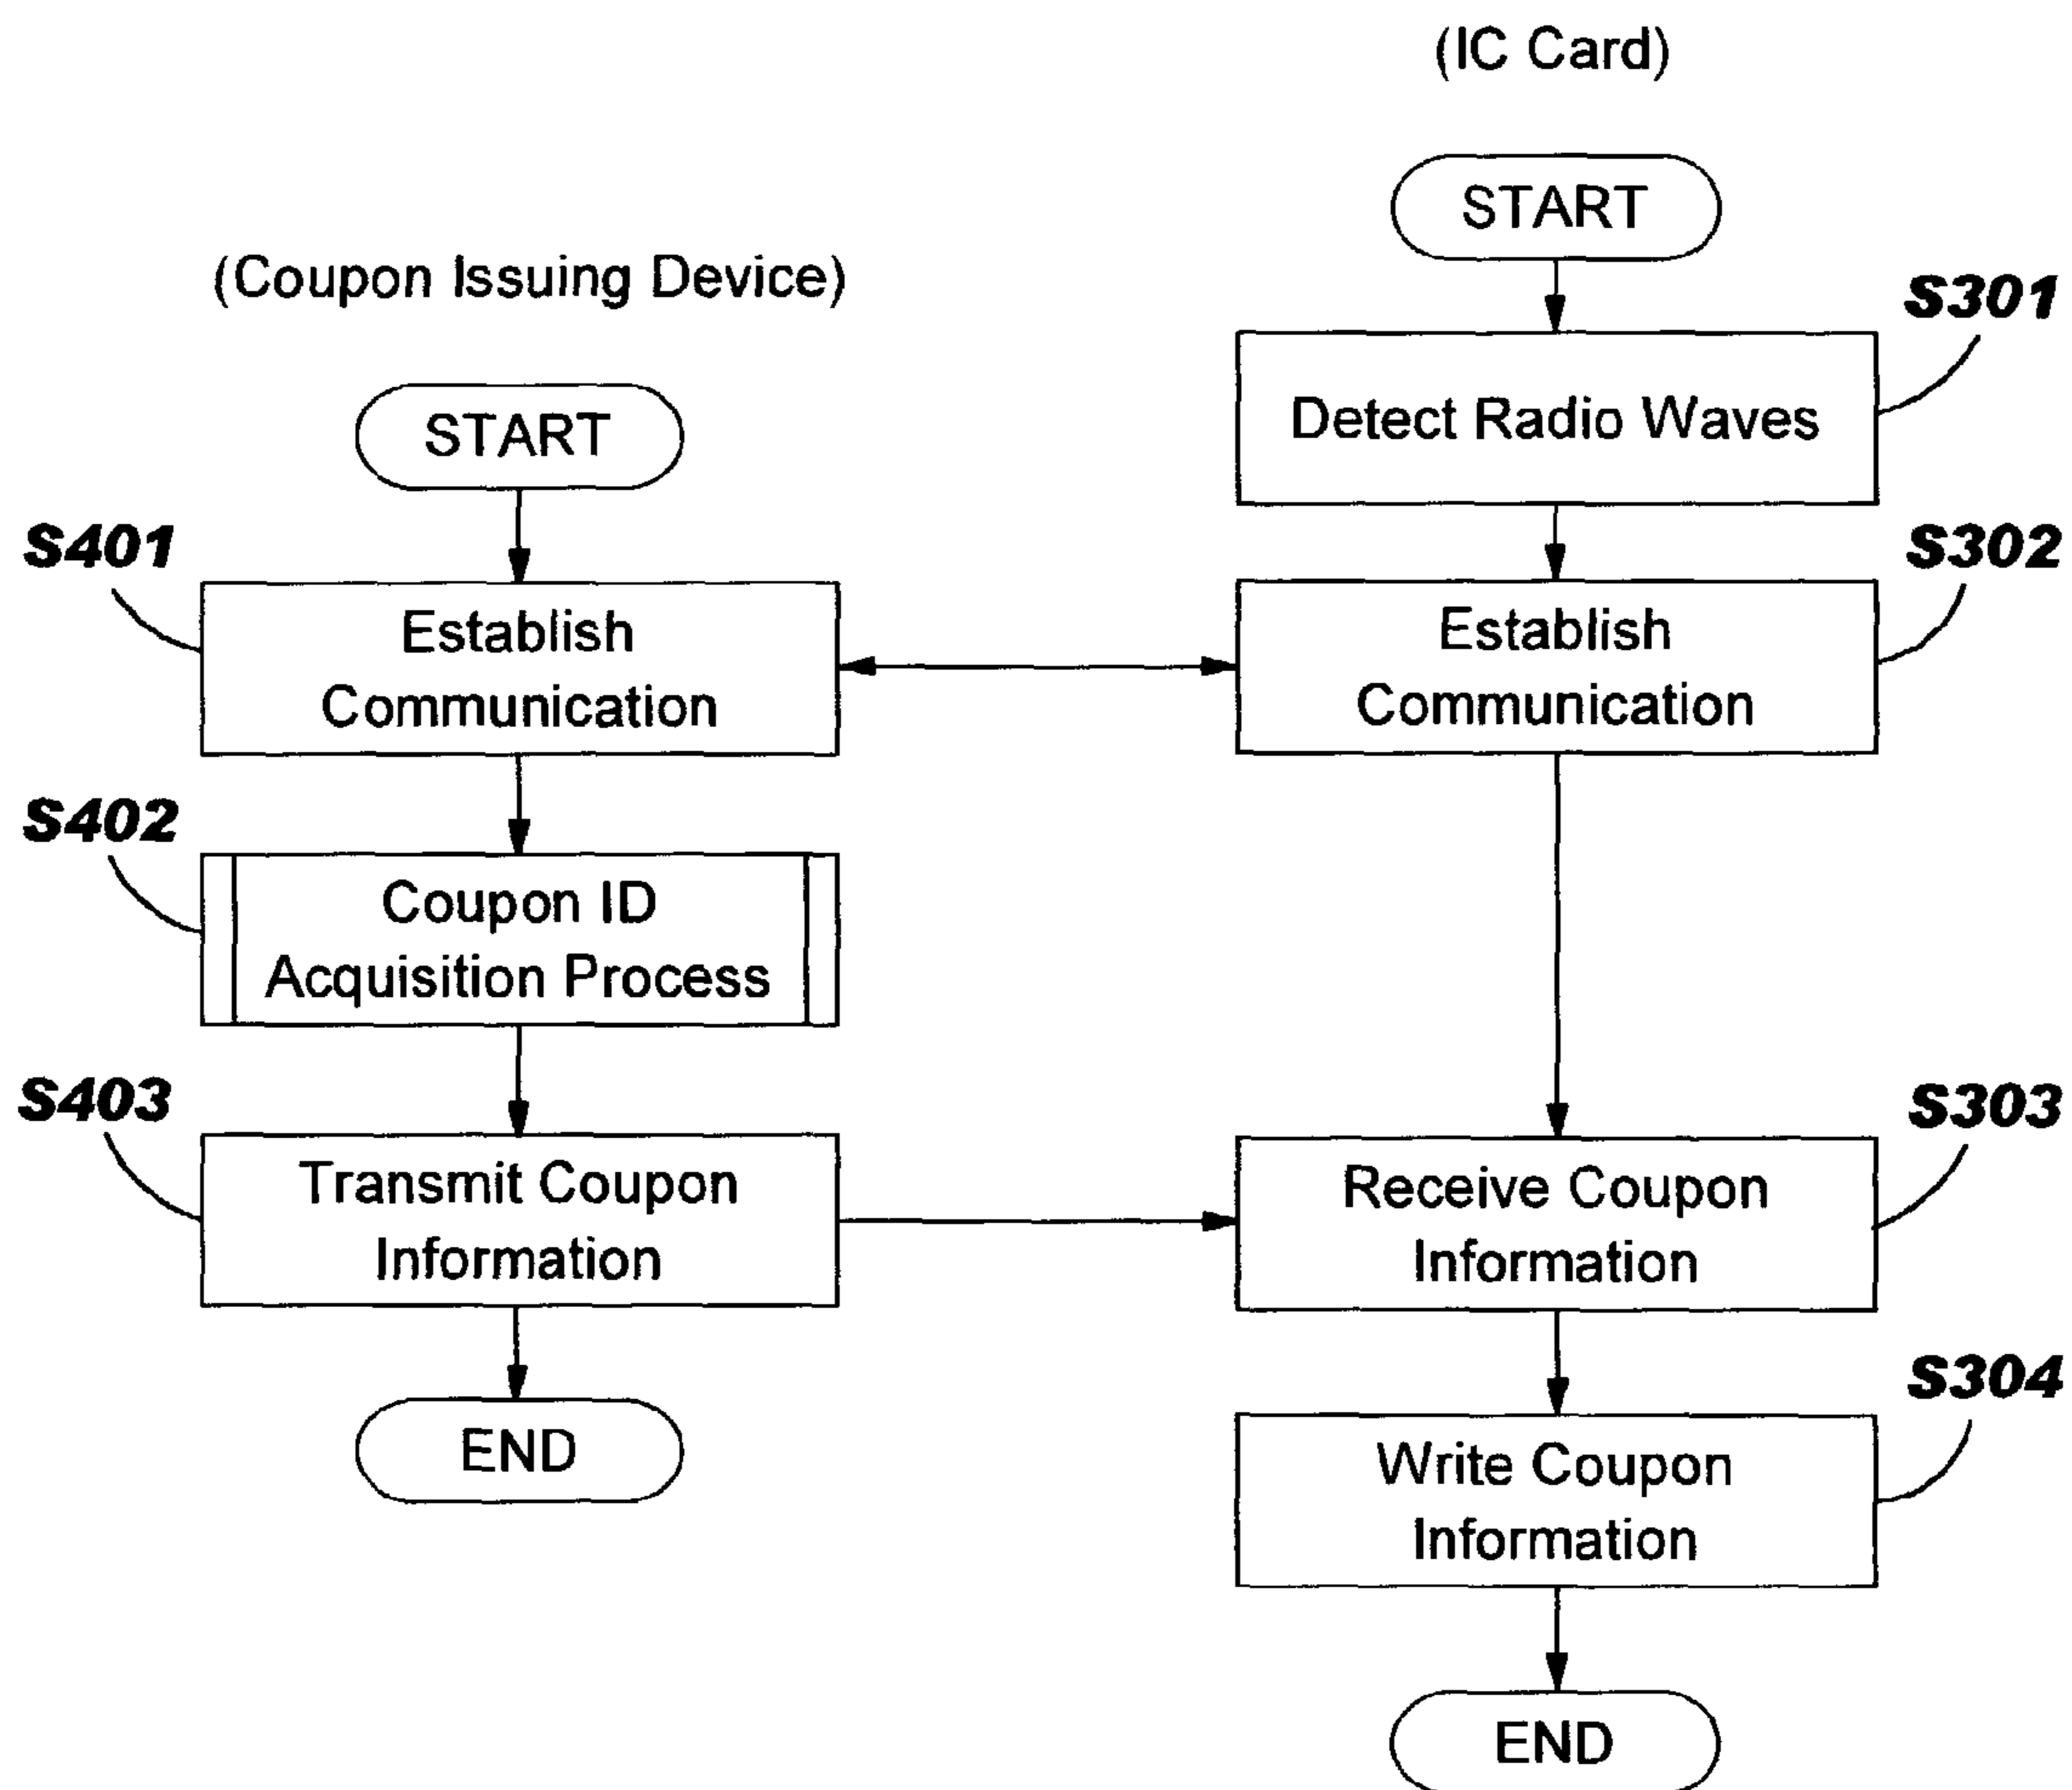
(IC Card)

START

(Coupon Issuing Device)

S301

Detect Radio Waves

START

S401

S302

Establish Communication

Establish Communication

S402

Coupon ID Acquisition Process

S403

S303

Transmit Coupon Information

Receive Coupon Information

END

S304

Write Coupon Information

END